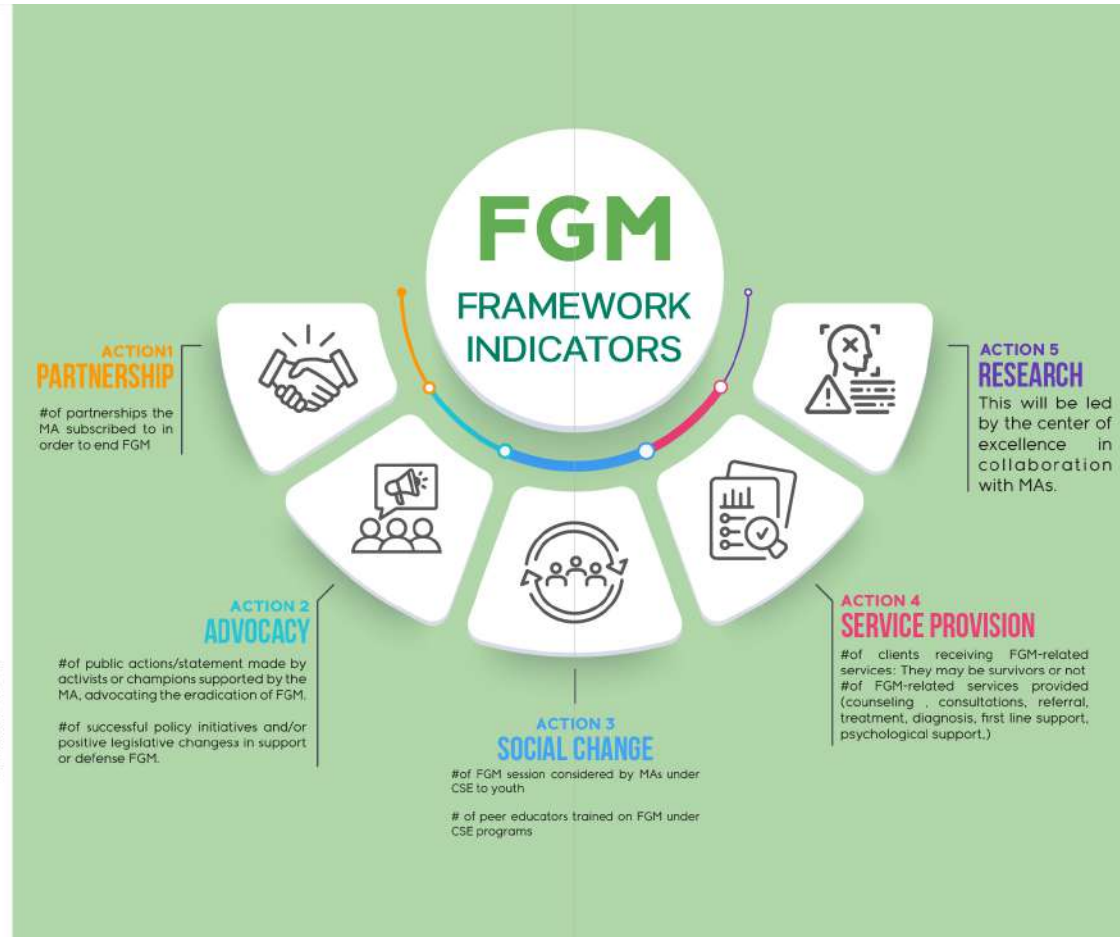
FGM
FRAMEWORK INDICATORS

ACTION1
PARTNERSHIP
#of partnerships the MA subscribed to in order to end FGM

ACTION 2
ADVOCACY
#of public actions/statement made by activists or champions supported by the MA, advocating the eradication of FGM.

#of successful policy initiatives and/or positive legislative changesз in support or defense FGM.

ACTION 3
SOCIAL CHANGE
#of FGM session considered by MAs under CSE to youth

# of peer educators trained on FGM under CSE programs

ACTION 4
SERVICE PROVISION
#of clients receiving FGM-related services: They may be survivors or not
#of FGM-related services provided (counseling , consultations, referral, treatment, diagnosis, first line support, psychological support,)

ACTION 5
RESEARCH
This will be led by the center of excellence in collaboration with MAs.